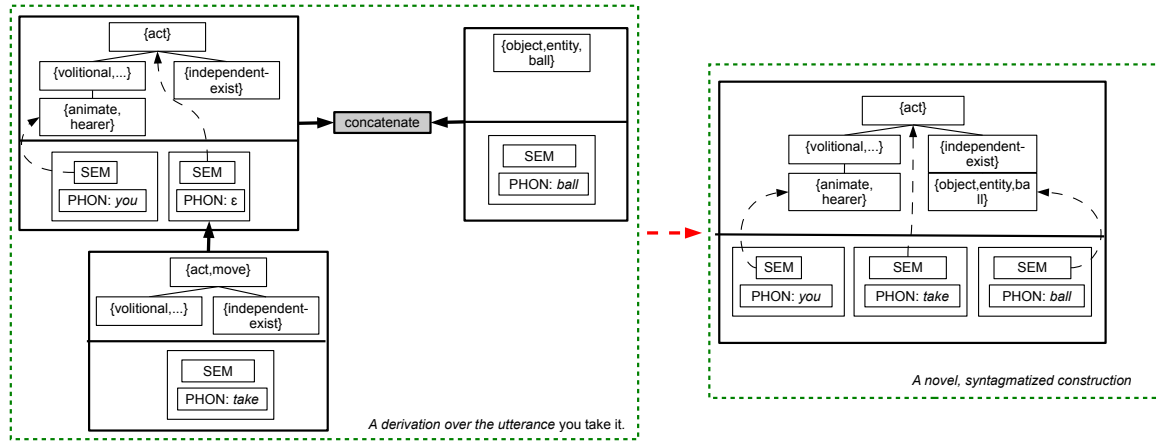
{act}

{volitional,...}

{independent-exist}

{animate, hearer}

SEM

PHON: *you*

SEM

PHON: ε

concatenate

{object,entity, ball}

SEM

PHON: *ball*

{act,move}

{volitional,...}

{independent-exist}

SEM

PHON: *take*

*A derivation over the utterance* you take it.

{act}

{volitional,...}

{independent-exist}

{animate, hearer}

{object,entity,ball}

SEM

PHON: *you*

SEM

PHON: *take*

SEM

PHON: *ball*

*A novel, syntagmatized construction*